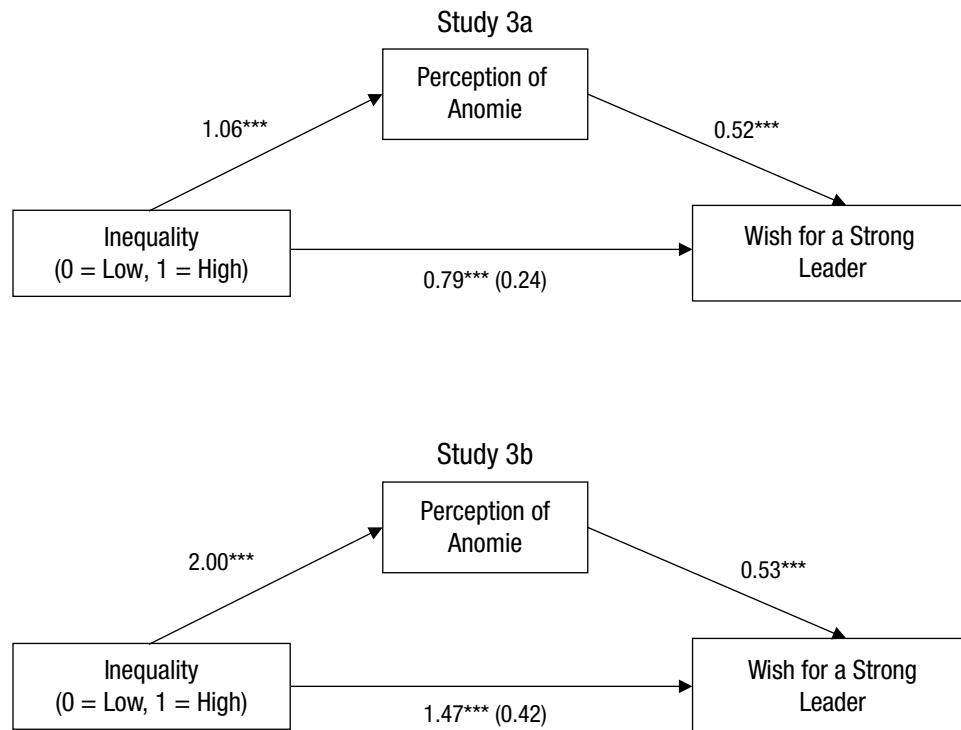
Study 3a

Perception of Anomie

1.06***

0.52***

Inequality (0 = Low, 1 = High)

Wish for a Strong Leader

0.79*** (0.24)

Study 3b

Perception of Anomie

2.00***

0.53***

Inequality (0 = Low, 1 = High)

Wish for a Strong Leader

1.47*** (0.42)